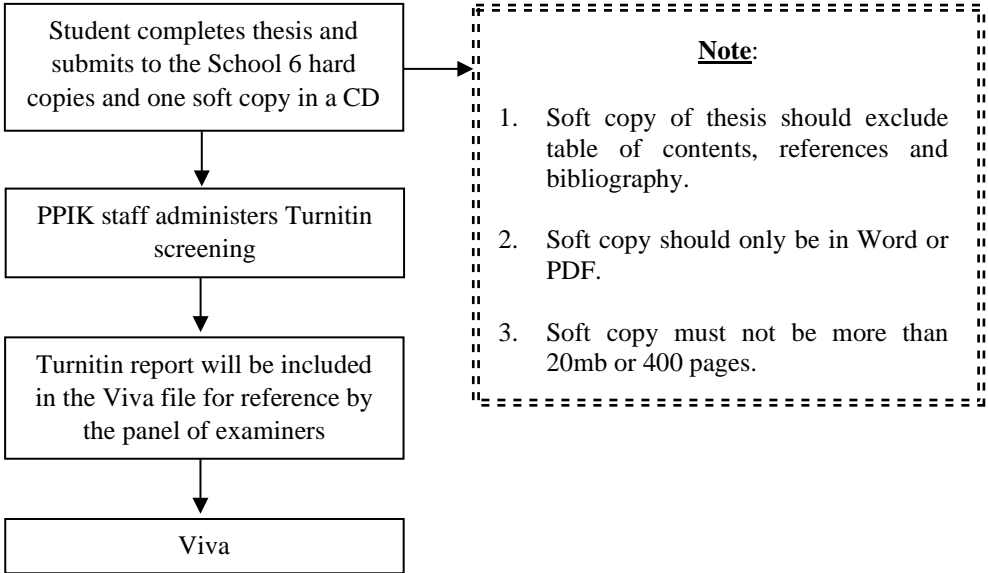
Student completes thesis and submits to the School 6 hard copies and one soft copy in a CD

PPIK staff administers Turnitin screening

Turnitin report will be included in the Viva file for reference by the panel of examiners

Viva

Note:

1. Soft copy of thesis should exclude table of contents, references and bibliography.

2. Soft copy should only be in Word or PDF.

3. Soft copy must not be more than 20mb or 400 pages.